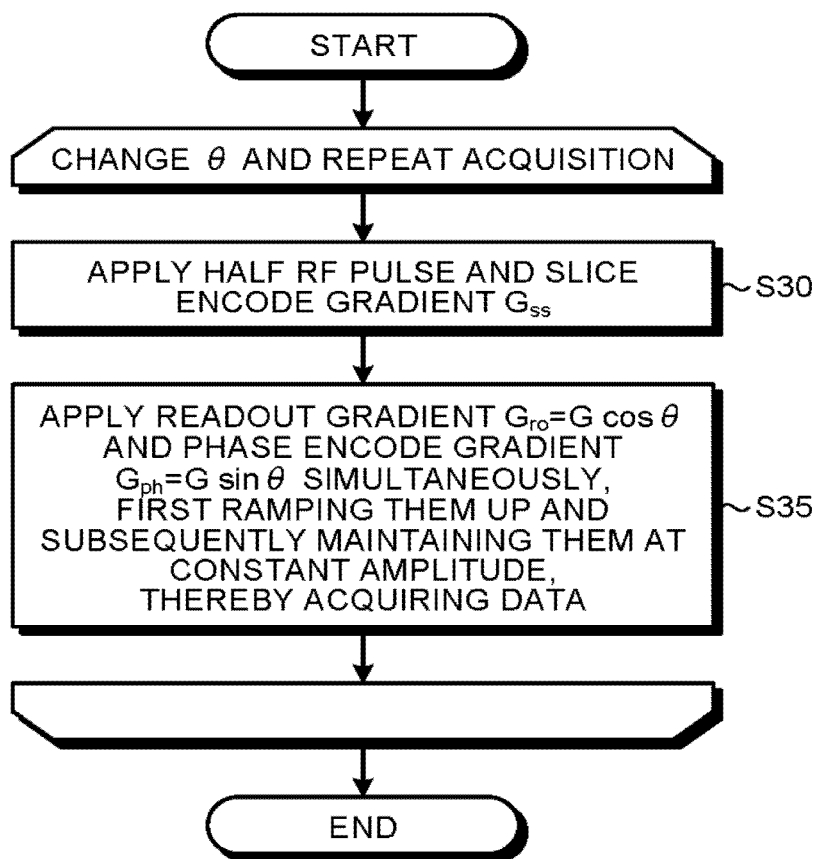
START

CHANGE $\theta$ AND REPEAT ACQUISITION

APPLY HALF RF PULSE AND SLICE ENCODE GRADIENT $G_{ss}$

S30

APPLY READOUT GRADIENT $G_{ro}=G \cos\theta$ AND PHASE ENCODE GRADIENT $G_{ph}=G \sin\theta$ SIMULTANEOUSLY, FIRST RAMPING THEM UP AND SUBSEQUENTLY MAINTAINING THEM AT CONSTANT AMPLITUDE, THEREBY ACQUIRING DATA

S35

END